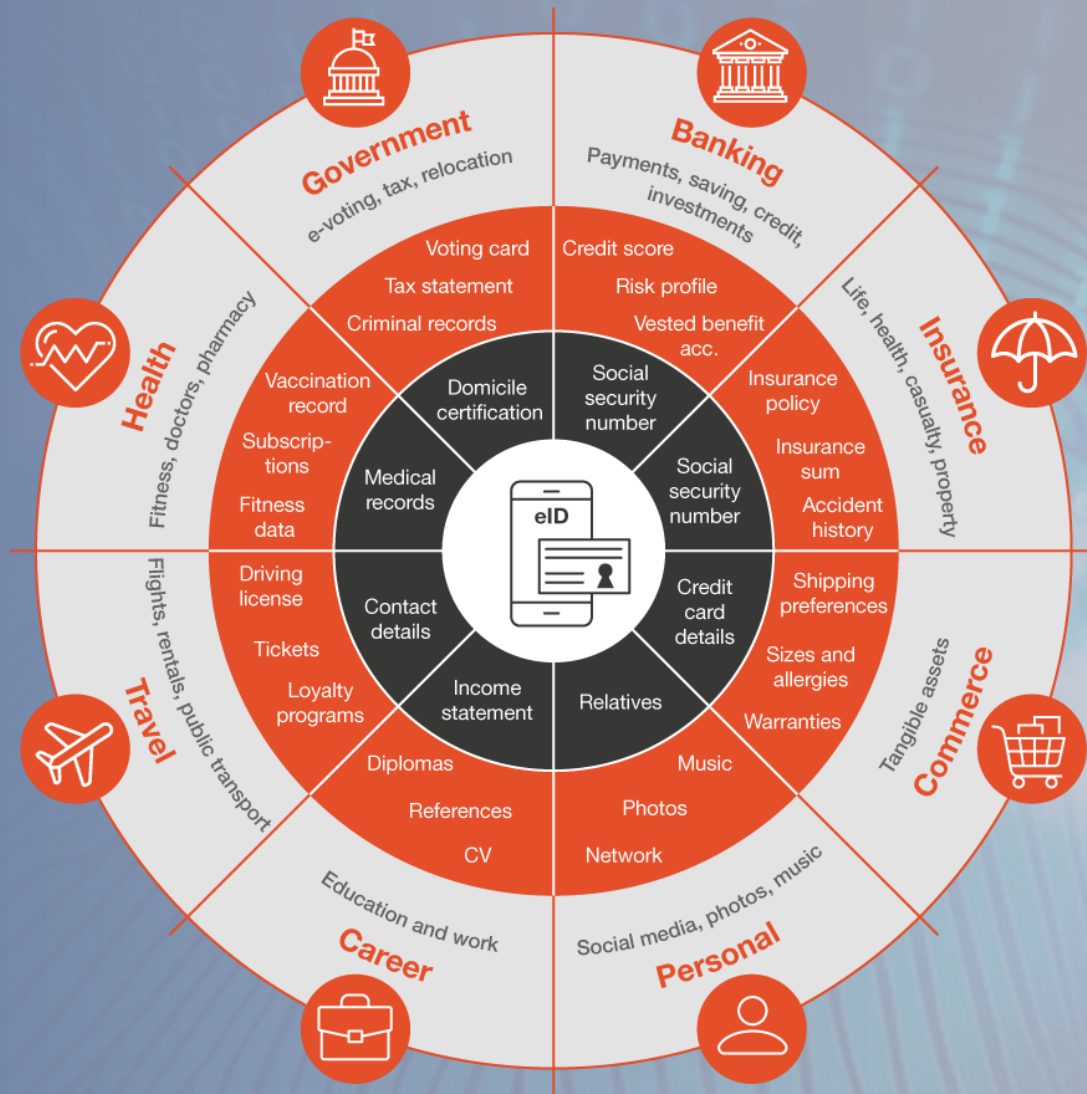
Government
e-voting, tax, relocation

Banking
Payments, saving, credit, investments

Insurance
Life, health, casualty, property

Commerce
Tangible assets

Personal
Social media, photos, music

Career
Education and work

Travel
Flights, rentals, public transport

Health
Fitness, doctors, pharmacy

Voting card
Tax statement
Criminal records

Credit score
Risk profile
Vested benefit acc.

Insurance policy
Insurance sum
Accident history

Shipping preferences
Sizes and allergies
Warranties

Music
Photos
Network

Diplomas
References
CV

Driving license
Tickets
Loyalty programs

Vaccination record
Subscriptions
Fitness data

Domicile certification
Social security number
Social security number
Credit card details
Relatives
Income statement
Contact details
Medical records

eID